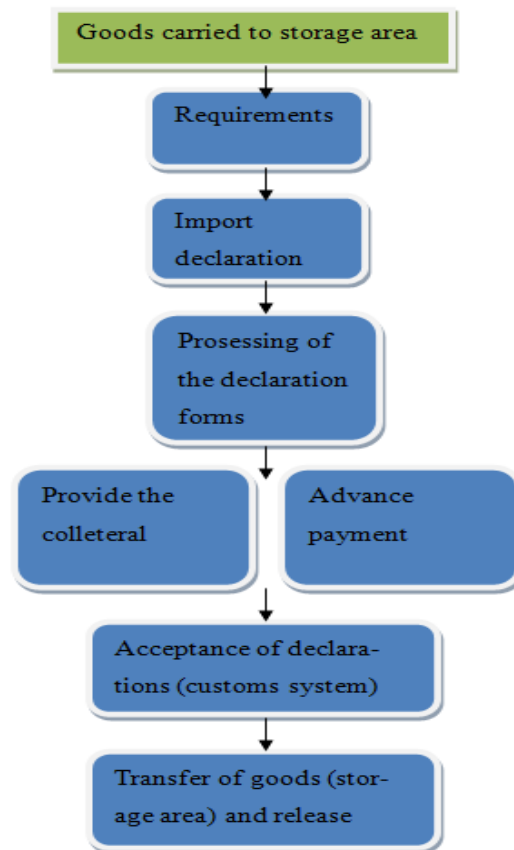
Goods carried to storage area

Requirements

Import declaration

Prosessing of the declaration forms

Provide the colleteral

Advance payment

Acceptance of declarations (customs system)

Transfer of goods (storage area) and release